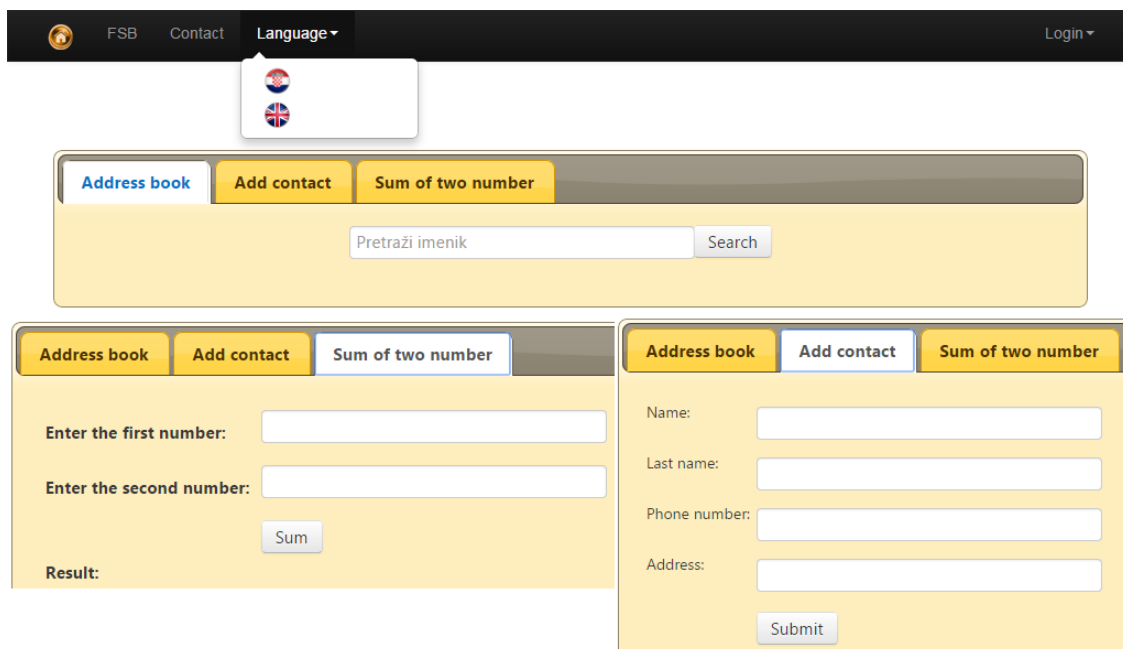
FSB Contact Language▾ Login▾

Address book | Add contact | Sum of two number

Pretraži imenik Search

Address book | Add contact | Sum of two number

Enter the first number:

Enter the second number:

Sum

Result:

Address book | Add contact | Sum of two number

Name:

Last name:

Phone number:

Address:

Submit